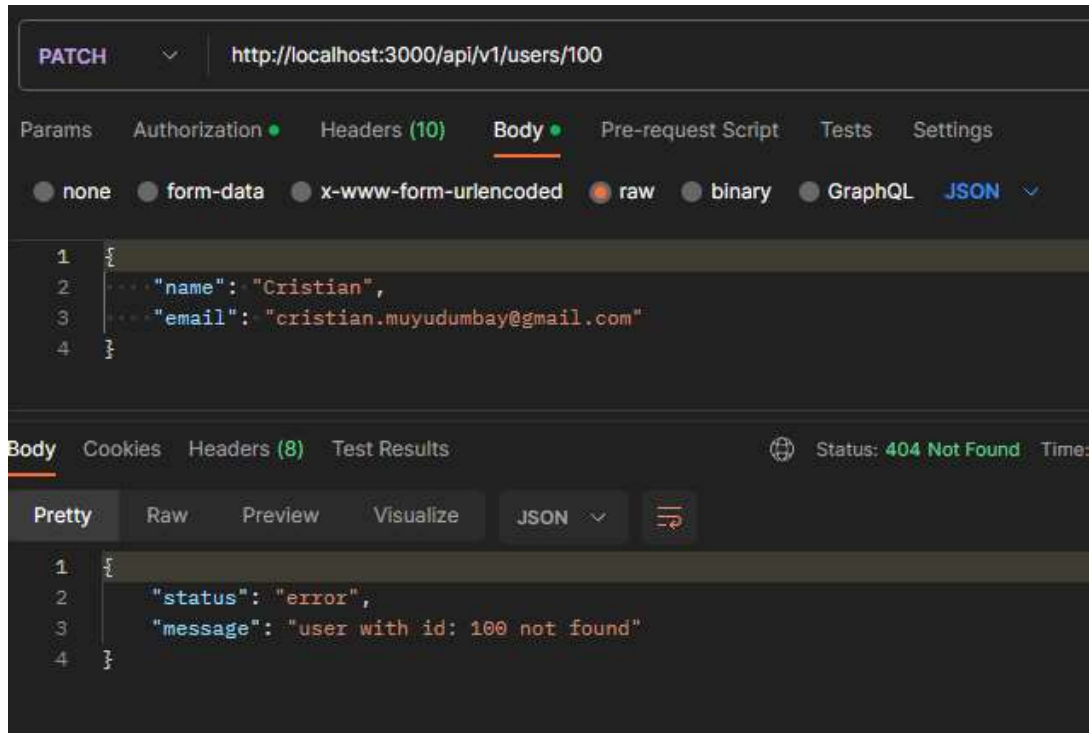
PATCH http://localhost:3000/api/v1/users/100

Params Authorization Headers (10) Body Pre-request Script Tests Settings

none form-data x-www-form-urlencoded raw binary GraphQL JSON

1 {
2 "name": "Cristian",
3 "email": "cristian.muyudumbay@gmail.com"
4 }

Body Cookies Headers (8) Test Results Status: 404 Not Found Time:

Pretty Raw Preview Visualize JSON

1 {
2 "status": "error",
3 "message": "user with id: 100 not found"
4 }